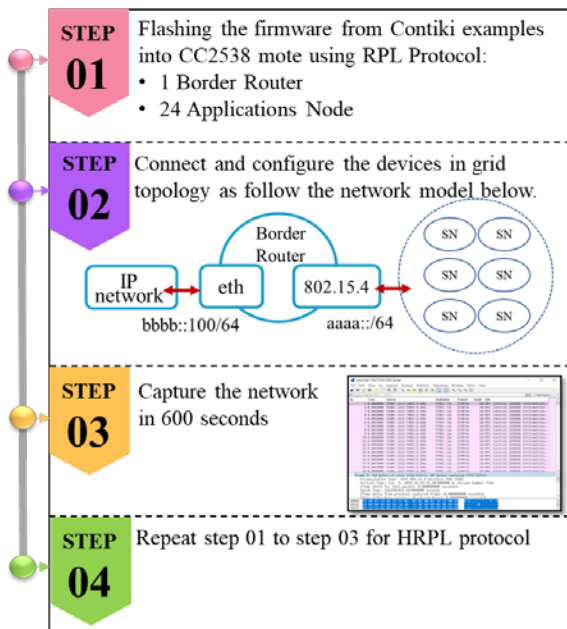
STEP 01

Flashing the firmware from Contiki examples into CC2538 mote using RPL Protocol:

• 1 Border Router
• 24 Applications Node

STEP 02

Connect and configure the devices in grid topology as follow the network model below.

IP network

eth

Border Router

802.15.4

bbbb::100/64

aaaa::/64

SN SN SN SN SN SN

STEP 03

Capture the network in 600 seconds

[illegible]

STEP 04

Repeat step 01 to step 03 for HRPL protocol